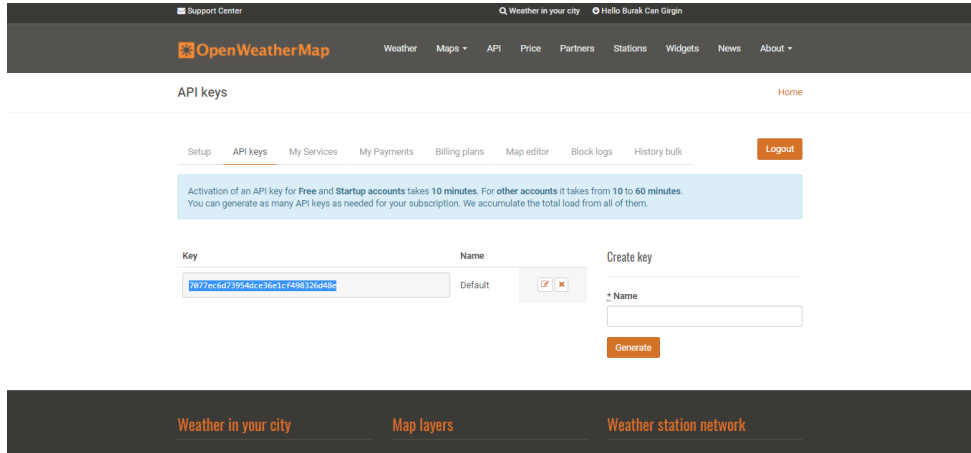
Support Center

Weather in your city

Hello Burak Can Girgin

OpenWeatherMap

Weather

Maps

API

Price

Partners

Stations

Widgets

News

About

API keys

Home

Setup

API keys

My Services

My Payments

Billing plans

Map editor

Block logs

History bulk

Logout

Activation of an API key for **Free** and **Startup accounts** takes **10 minutes**. For **other accounts** it takes from **10** to **60 minutes**.
You can generate as many API keys as needed for your subscription. We accumulate the total load from all of them.

| Key | Name |
|---|---|
| 7077ec6d73954dce36e1cf498326d48e | Default |

Create key

* Name

Generate

Weather in your city

Map layers

Weather station network